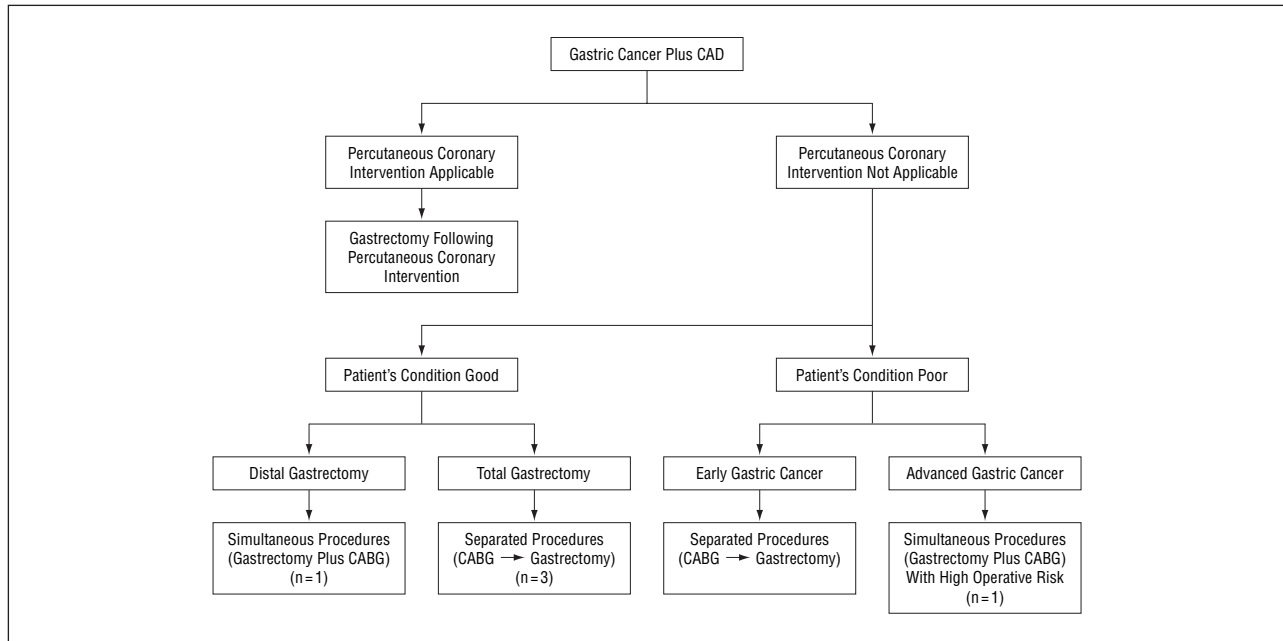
Gastric Cancer Plus CAD

Percutaneous Coronary Intervention Applicable

Percutaneous Coronary Intervention Not Applicable

Gastrectomy Following Percutaneous Coronary Intervention

Patient's Condition Good

Patient's Condition Poor

Distal Gastrectomy

Total Gastrectomy

Early Gastric Cancer

Advanced Gastric Cancer

Simultaneous Procedures (Gastrectomy Plus CABG) (n = 1)

Separated Procedures (CABG → Gastrectomy) (n = 3)

Separated Procedures (CABG → Gastrectomy)

Simultaneous Procedures (Gastrectomy Plus CABG) With High Operative Risk (n = 1)